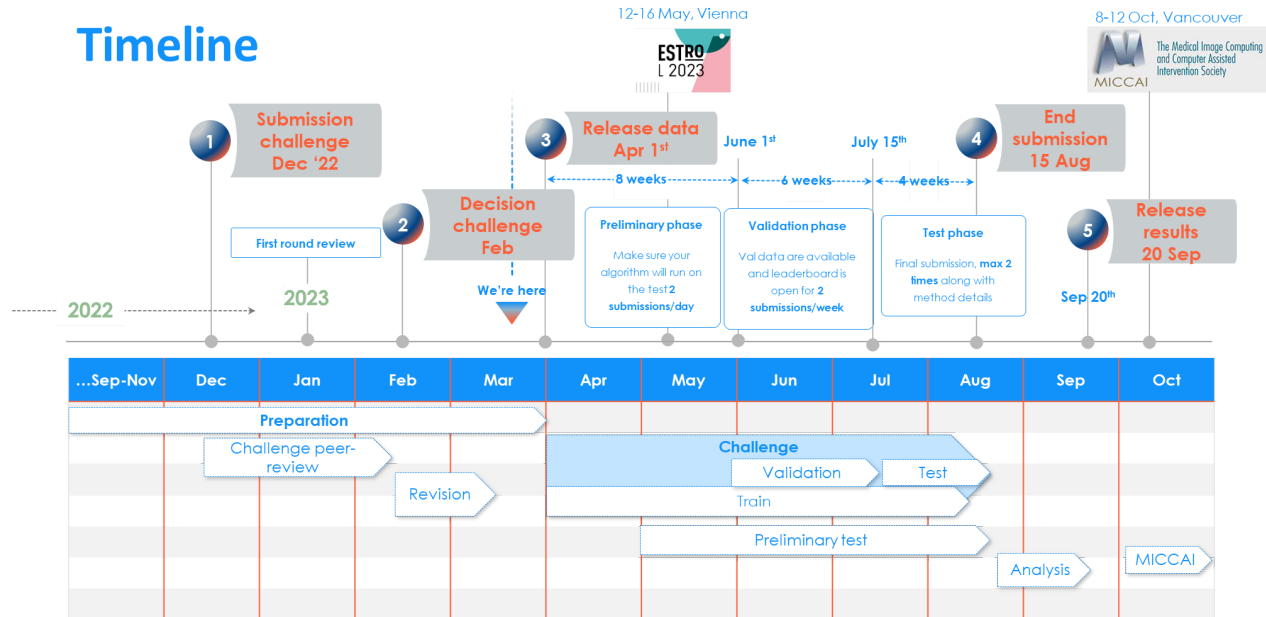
Timeline

12-16 May, Vienna

ESTRO 2023

8-12 Oct, Vancouver

MICCAI The Medical Image Computing and Computer Assisted Intervention Society

1 Submission challenge Dec '22

2 Decision challenge Feb

3 Release data Apr 1st

June 1st

July 15th

4 End submission 15 Aug

5 Release results 20 Sep

8 weeks

6 weeks

4 weeks

First round review

Preliminary phase
Make sure your algorithm will run on the test 2 submissions/day

Validation phase
Val data are available and leaderboard is open for 2 submissions/week

Test phase
Final submission, max 2 times along with method details

We're here

Sep 20th

2022

2023

| ...Sep-Nov | Dec | Jan | Feb | Mar | Apr | May | Jun | Jul | Aug | Sep | Oct |
|---|---|---|---|---|---|---|---|---|---|---|---|

Preparation

Challenge peer-review

Revision

Challenge

Validation

Test

Train

Preliminary test

Analysis

MICCAI